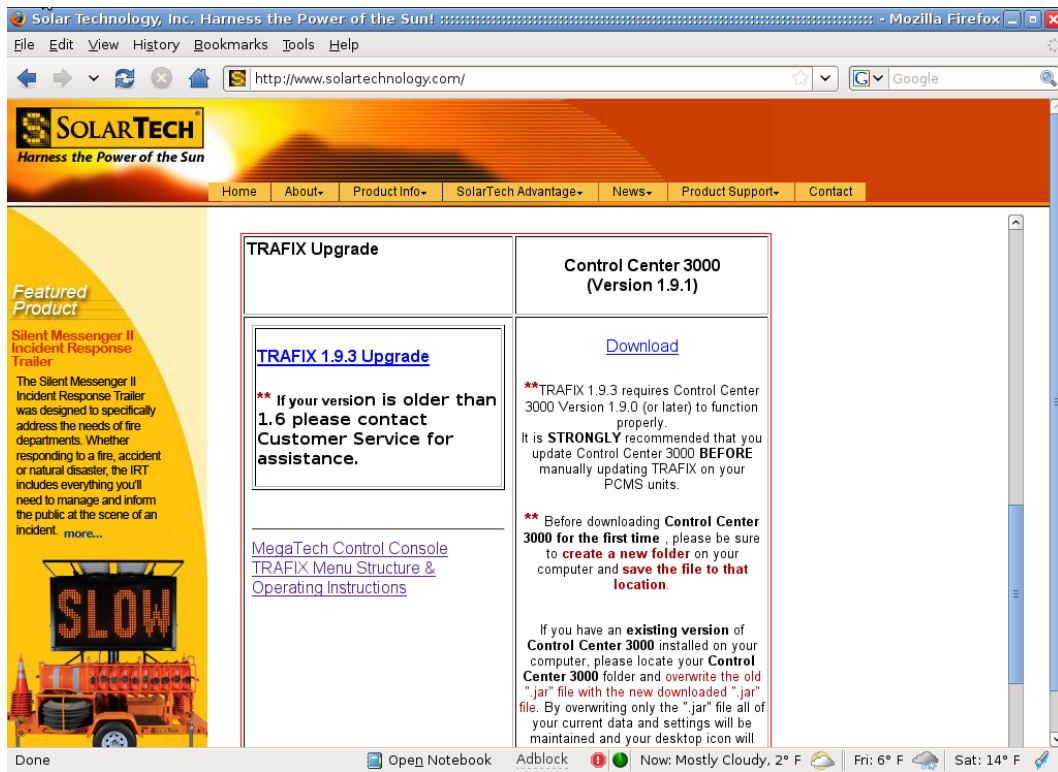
Solar Technology, Inc. Harness the Power of the Sun! :::::::::::::::::::::::::::::::::::::::::::::::::::::::::::::::::::::::::::::::::::: - Mozilla Firefox

File Edit View History Bookmarks Tools Help

http://www.solartechnology.com/

Google

SOLARTECH
Harness the Power of the Sun

Home | About | Product Info | SolarTech Advantage | News | Product Support | Contact

Featured Product

Silent Messenger II Incident Response Trailer

The Silent Messenger II Incident Response Trailer was designed to specifically address the needs of fire departments. Whether responding to a fire, accident or natural disaster, the IRT includes everything you'll need to manage and inform the public at the scene of an incident. more...

SLOW

| TRAFIX Upgrade | Control Center 3000 (Version 1.9.1) |
|---|---|
| TRAFIX 1.9.3 Upgrade<br><br>** If your version is older than 1.6 please contact Customer Service for assistance.<br><br>MegaTech Control Console<br>TRAFIX Menu Structure & Operating Instructions | Download<br><br>**TRAFIX 1.9.3 requires Control Center 3000 Version 1.9.0 (or later) to function properly.<br>It is STRONGLY recommended that you update Control Center 3000 BEFORE manually updating TRAFIX on your PCMS units.<br><br>** Before downloading Control Center 3000 for the first time , please be sure to create a new folder on your computer and save the file to that location.<br><br>If you have an existing version of Control Center 3000 installed on your computer, please locate your Control Center 3000 folder and overwrite the old ".jar" file with the new downloaded ".jar" file. By overwriting only the ".jar" file all of your current data and settings will be maintained and your desktop icon will |

Done    Open Notebook    Adblock    Now: Mostly Cloudy, 2° F    Fri: 6° F    Sat: 14° F